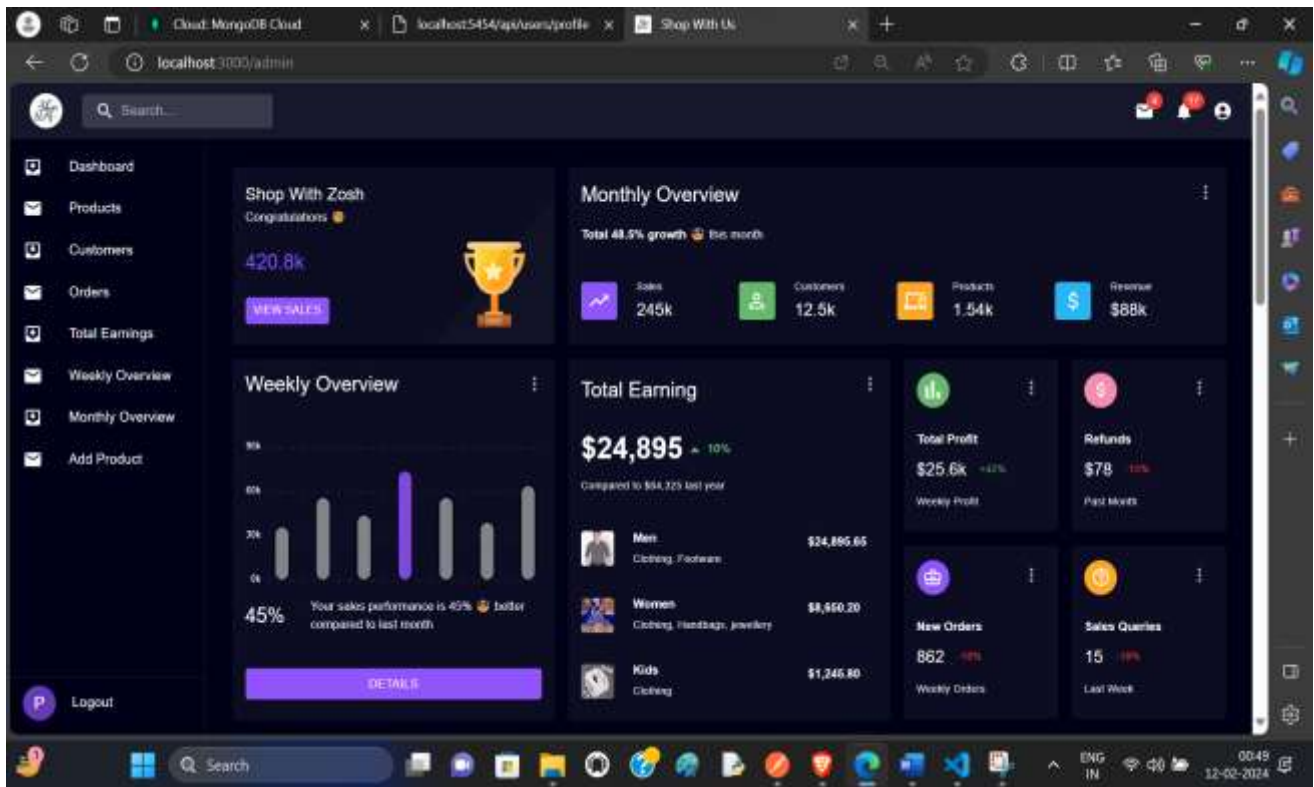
Cloud: MongoDB Cloud
localhost:5454/api/users/profile
Shop With Us
localhost:3000/admin

Search...

Dashboard
Products
Customers
Orders
Total Earnings
Weekly Overview
Monthly Overview
Add Product

P Logout

Shop With Zosh
Congratulations
420.8k
VIEW SALES

Monthly Overview
Total 48.5% growth this month
Sales 245k
Customers 12.5k
Products 1.54k
Revenue $88k

Weekly Overview
90k
60k
30k
0k
45%
Your sales performance is 45% better compared to last month
DETAILS

Total Earning
$24,895 10%
Compared to $84,325 last year
Men
Clothing, Footware
$24,895.65
Women
Clothing, Handbags, jewellery
$8,650.20
Kids
Clothing
$1,245.80

Total Profit
$25.6k +42%
Weekly Profit

Refunds
$78 -15%
Past Month

New Orders
862 -18%
Weekly Orders

Sales Queries
15 -18%
Last Week

Search
ENG IN
00:49
12-02-2024